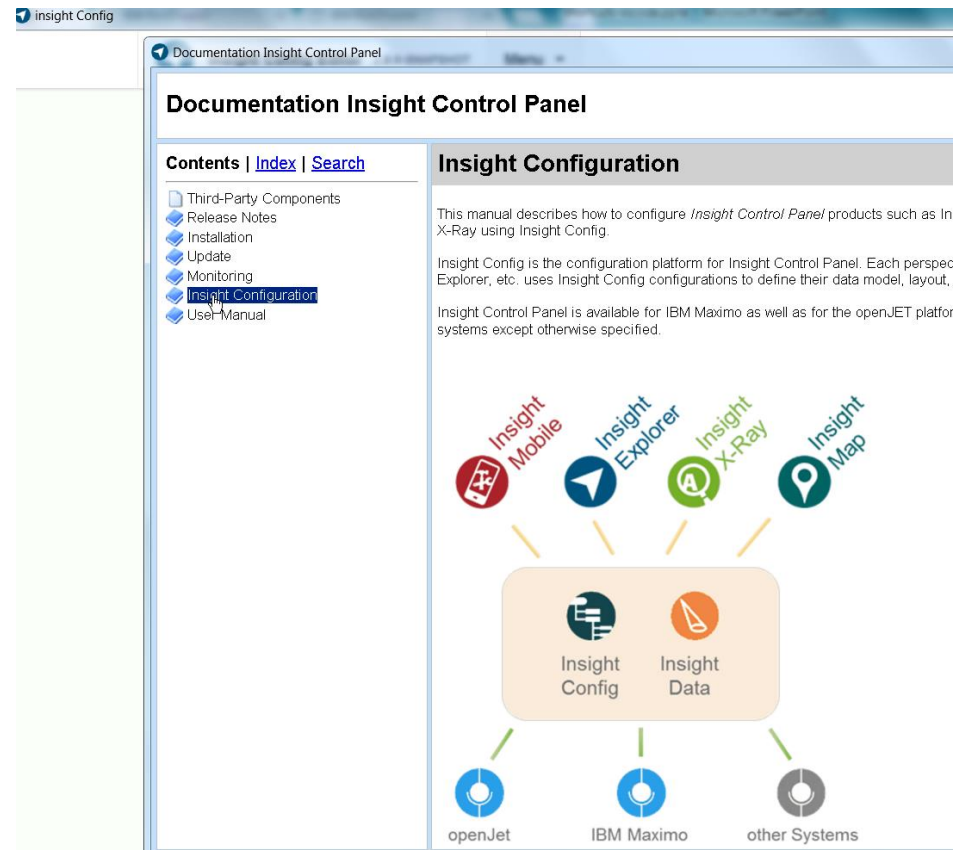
insight Config

Documentation Insight Control Panel

Documentation Insight Control Panel

Contents | Index | Search

Third-Party Components
Release Notes
Installation
Update
Monitoring
Insight Configuration
User Manual

Insight Configuration

This manual describes how to configure *Insight Control Panel* products such as In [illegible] X-Ray using Insight Config.

Insight Config is the configuration platform for Insight Control Panel. Each perspec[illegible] Explorer, etc. uses Insight Config configurations to define their data model, layout, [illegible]

Insight Control Panel is available for IBM Maximo as well as for the openJET platfor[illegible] systems except otherwise specified.

Insight Mobile
Insight Explorer
Insight X-Ray
Insight Map

Insight Config
Insight Data

openJet
IBM Maximo
other Systems